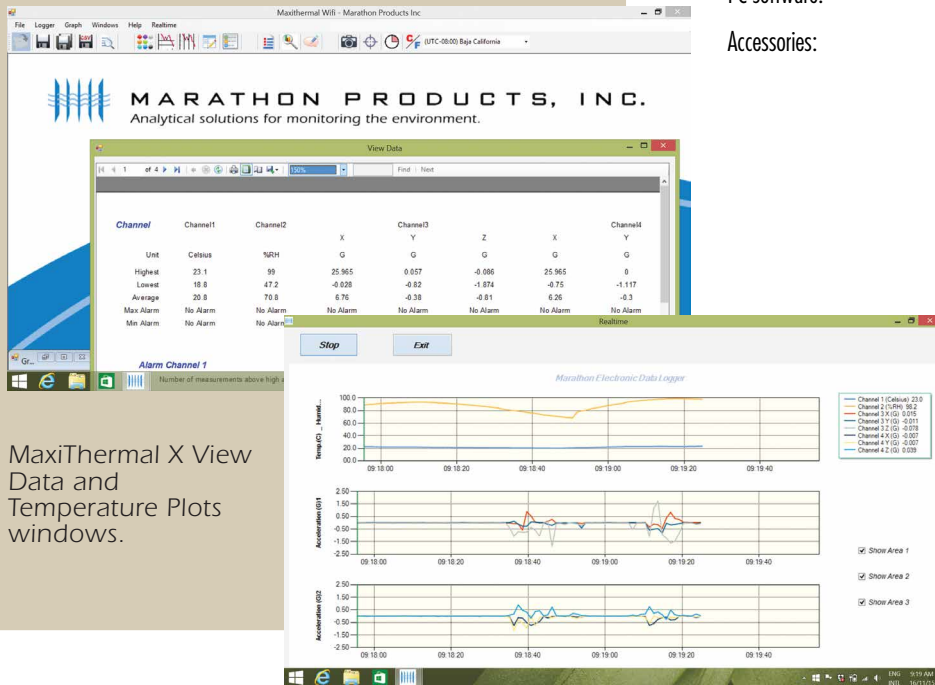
PC software:

Accessories:

Maxithermal Wifi - Marathon Products Inc

File Logger Graph Windows Help Realtime

(UTC-08:00) Baja California

MARATHON PRODUCTS, INC.
Analytical solutions for monitoring the environment.

View Data

1 of 4 150% Find | Next

| Channel | Channel1 | Channel2 | Channel3 | | | Channel4 | |
|---|---|---|---|---|---|---|---|
| | | | X | Y | Z | X | Y |
| Unit | Celsius | %RH | G | G | G | G | G |
| Highest | 23.1 | 99 | 25.965 | 0.057 | -0.086 | 25.965 | 0 |
| Lowest | 18.8 | 47.2 | -0.028 | -0.82 | -1.874 | -0.75 | -1.117 |
| Average | 20.8 | 70.8 | 6.76 | -0.38 | -0.81 | 6.26 | -0.3 |
| Max Alarm | No Alarm | No Alarm | No Alarm | No Alarm | No Alarm | No Alarm | No Alarm |
| Min Alarm | No Alarm | No Alarm | | | | | |

Alarm Channel 1

Number of measurements above high a

Realtime

Stop Exit

Marathon Electronic Data Logger

Temp (C) _ Humid...
100.0 80.0 60.0 40.0 20.0 00.0
09:18:00 09:18:20 09:18:40 09:19:00 09:19:20 09:19:40

Channel 1 (Celsius) 23.0
Channel 2 (%RH) 98.2
Channel 3 X (G) 0.015
Channel 3 Y (G) -0.011
Channel 3 Z (G) -0.078
Channel 4 X (G) -0.007
Channel 4 Y (G) -0.007
Channel 4 Z (G) 0.039

Acceleration (G)1
2.50 1.50 0.50 -0.50 -1.50 -2.50
09:18:00 09:18:20 09:18:40 09:19:00 09:19:20 09:19:40

Show Area 1
Show Area 2
Show Area 3

Acceleration (G)2
2.50 1.50 0.50 -0.50 -1.50 -2.50
09:18:00 09:18:20 09:18:40 09:19:00 09:19:20 09:19:40

ENG INTL 9:19 AM 16/11/21

MaxiThermal X View Data and Temperature Plots windows.